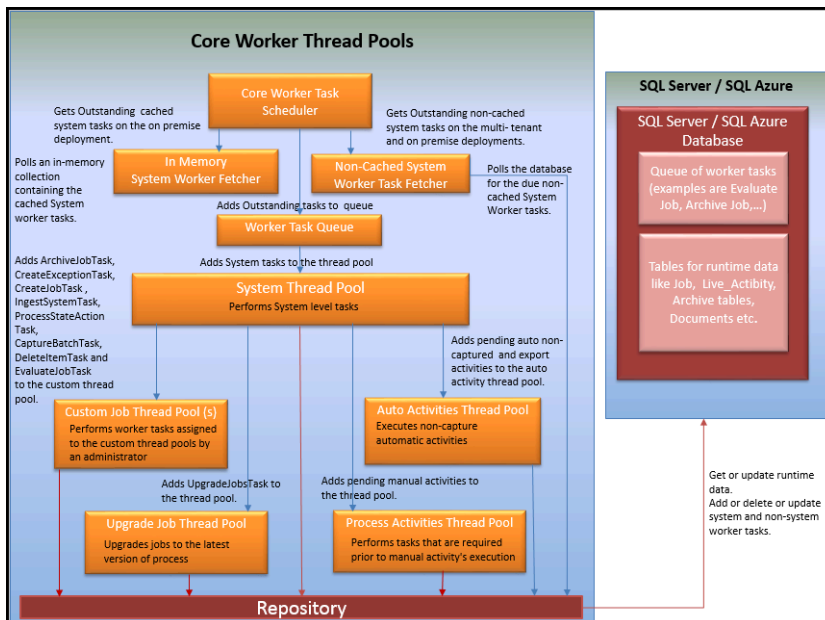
Core Worker Thread Pools

Core Worker Task Scheduler

Gets Outstanding cached system tasks on the on premise deployment.

Gets Outstanding non-cached system tasks on the multi- tenant and on premise deployments.

Polls an in-memory collection containing the cached System worker tasks.

In Memory System Worker Fetcher

Non-Cached System Worker Task Fetcher

Polls the database for the due non-cached System Worker tasks.

Adds Outstanding tasks to queue

Worker Task Queue

Adds System tasks to the thread pool

Adds ArchiveJobTask, CreateExceptionTask, CreateJobTask , IngestSystemTask, ProcessStateAction Task, CaptureBatchTask, DeleteItemTask and EvaluateJobTask to the custom thread pool.

System Thread Pool
Performs System level tasks

Adds pending auto non-captured and export activities to the auto activity thread pool.

Custom Job Thread Pool (s)
Performs worker tasks assigned to the custom thread pools by an administrator

Auto Activities Thread Pool
Executes non-capture automatic activities

Adds UpgradeJobsTask to the thread pool.

Adds pending manual activities to the thread pool.

Upgrade Job Thread Pool
Upgrades jobs to the latest version of process

Process Activities Thread Pool
Performs tasks that are required prior to manual activity's execution

Repository

SQL Server / SQL Azure

SQL Server / SQL Azure Database

Queue of worker tasks (examples are Evaluate Job, Archive Job,…)

Tables for runtime data like Job, Live_Actibity, Archive tables, Documents etc.

Get or update runtime data.
Add or delete or update system and non-system worker tasks.